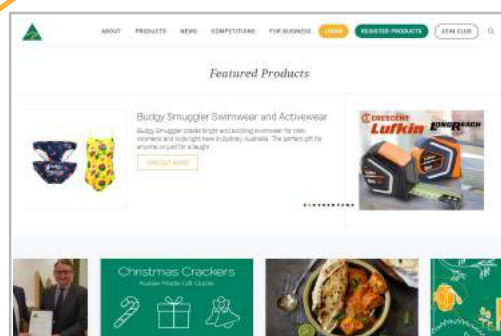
ABOUT PRODUCTS NEWS COMPETITIONS FOR BUSINESS LOGIN REGISTER PRODUCTS JOIN CLUB

Featured Products

Budgy Smuggler Swimwear and Activewear

Budgy Smuggler create bright and exciting swimwear for men, women and kids right here in Sydney, Australia. The perfect gift for anyone, or just for a laugh.

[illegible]

CRESCENT Lufkin LONGREACH

Christmas Crackers

Aussie Made Gift Guide